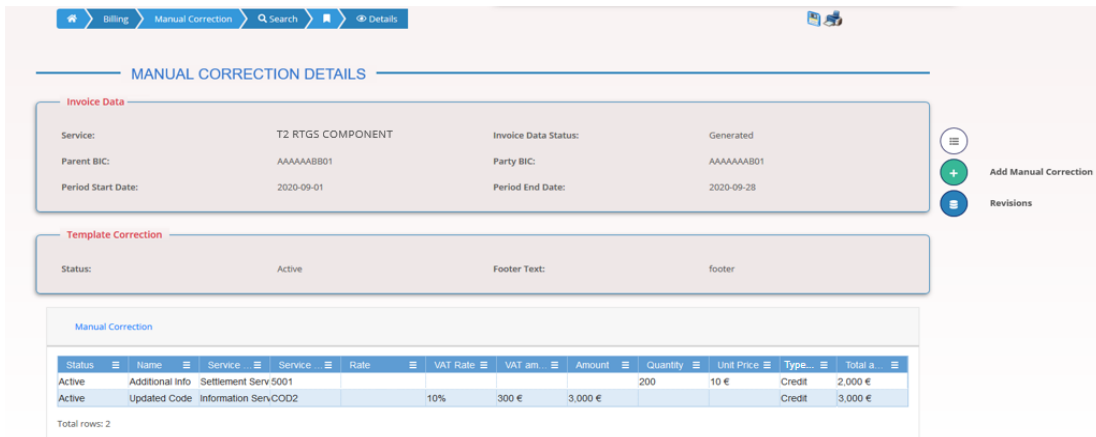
Billing | Manual Correction | Search | Details

MANUAL CORRECTION DETAILS

Invoice Data

Service: T2 RTGS COMPONENT
Invoice Data Status: Generated
Parent BIC: AAAAAABB01
Party BIC: AAAAAAAB01
Period Start Date: 2020-09-01
Period End Date: 2020-09-28

Add Manual Correction
Revisions

Template Correction

Status: Active
Footer Text: footer

Manual Correction

| Status | Name | Service ... | Service ... | Rate | VAT Rate | VAT am... | Amount | Quantity | Unit Price | Type... | Total a... |
|---|---|---|---|---|---|---|---|---|---|---|---|
| Active | Additional Info | Settlement Serv | 5001 | | | | | 200 | 10 € | Credit | 2,000 € |
| Active | Updated Code | Information Serv | COD2 | | 10% | 300 € | 3,000 € | | | Credit | 3,000 € |

Total rows: 2